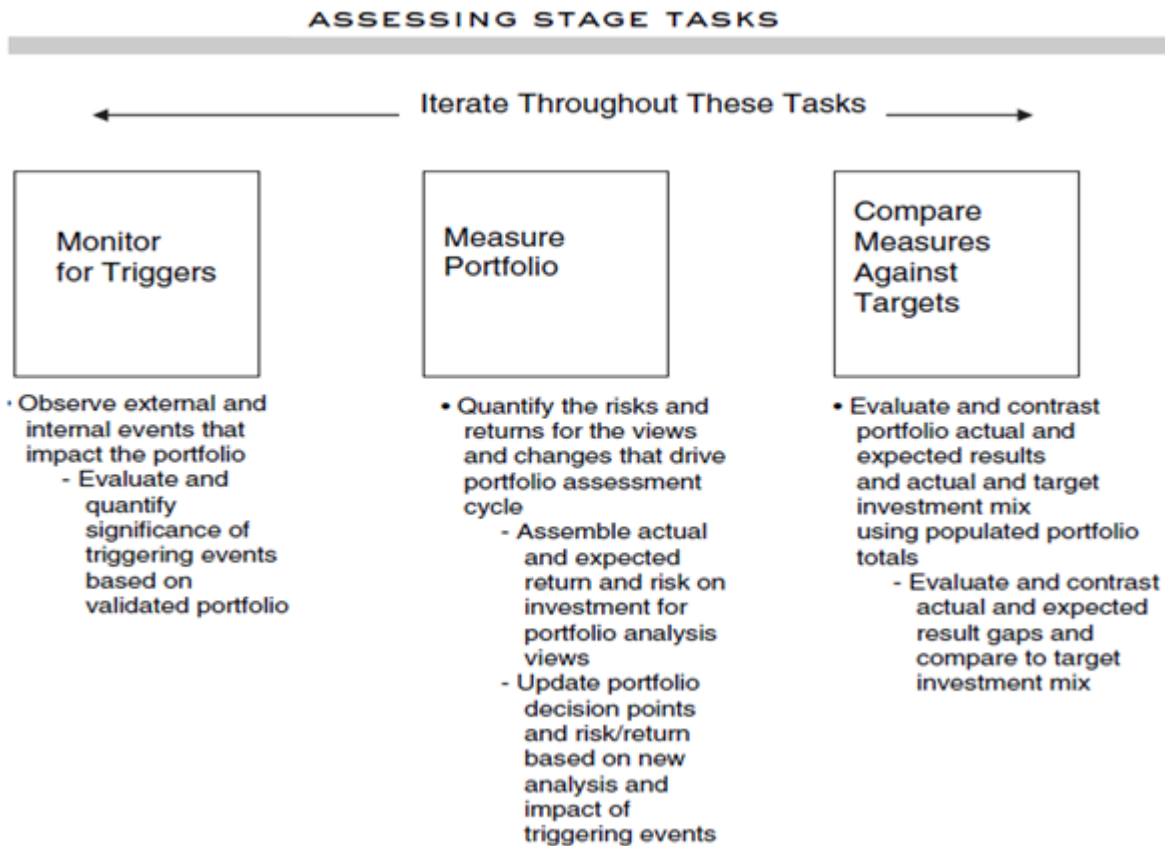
ASSESSING STAGE TASKS

Iterate Throughout These Tasks

Monitor for Triggers

Measure Portfolio

Compare Measures Against Targets

• Observe external and internal events that impact the portfolio
- Evaluate and quantify significance of triggering events based on validated portfolio

• Quantify the risks and returns for the views and changes that drive portfolio assessment cycle
- Assemble actual and expected return and risk on investment for portfolio analysis views
- Update portfolio decision points and risk/return based on new analysis and impact of triggering events

• Evaluate and contrast portfolio actual and expected results and actual and target investment mix using populated portfolio totals
- Evaluate and contrast actual and expected result gaps and compare to target investment mix